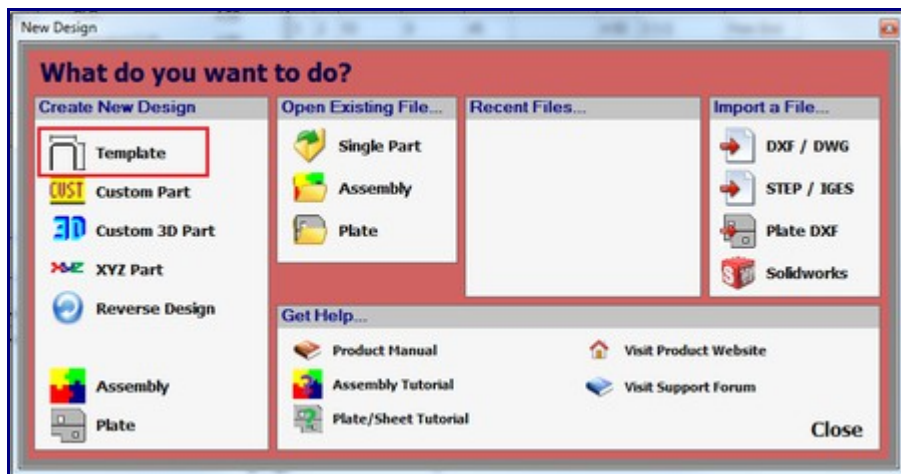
New Design

What do you want to do?

Create New Design

Template

Custom Part

Custom 3D Part

XYZ Part

Reverse Design

Assembly

Plate

Open Existing File...

Single Part

Assembly

Plate

Recent Files...

Import a File...

DXF / DWG

STEP / IGES

Plate DXF

Solidworks

Get Help...

Product Manual

Assembly Tutorial

Plate/Sheet Tutorial

Visit Product Website

Visit Support Forum

Close